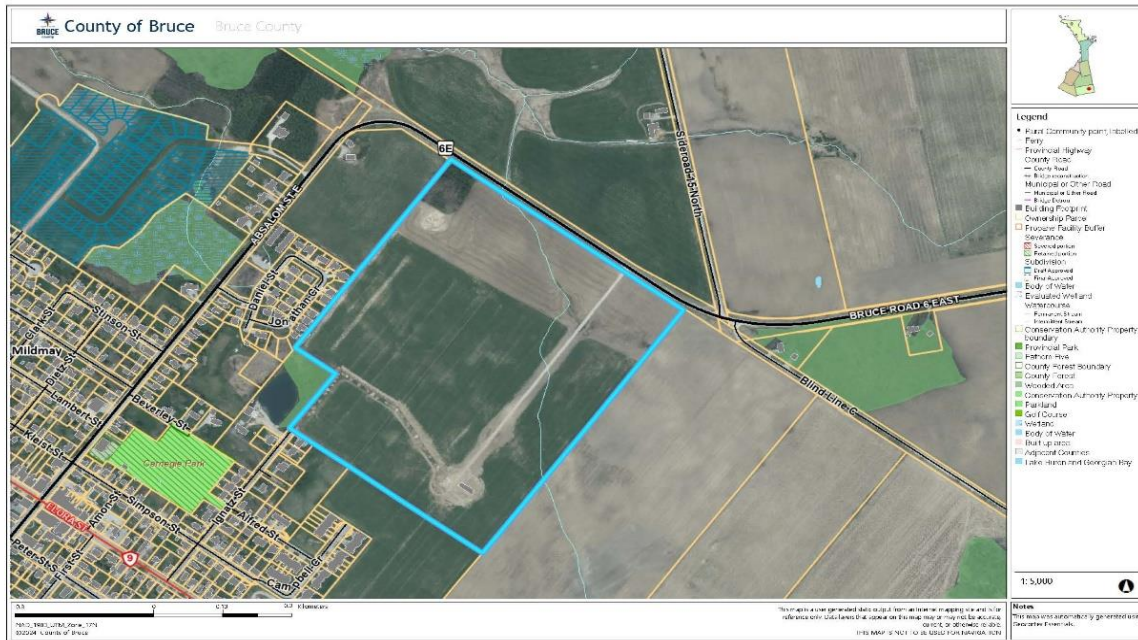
BRUCE County of Bruce Bruce County

6E
Sideroad 5 North
ABSALOM ST E
Jamie St
Jonathan St
Sunson St
Mildmay
Elizabeth St
Lambert St
Beverley St
Carnegie Park
Hilliard St
Simpson St
Alfred St
Peter St
First St
Campbell Dr
9
BRUCE ROAD 6 EAST
Blind Line C

Legend
Rural Community point, labelled
Ferry
Provincial Highway
County Road
— County Road
— Bridge/Causeway
Municipal or Other Road
— Municipal & Other Road
— Bridge/Causeway
Building Footprint
Ownership Parcel
Producer Facility Buffer
Severance
Severed portion
Retained portion
Subdivision
Draft Approved
Final Approved
Body of Water
Evaluated Wetland
Watercourse
— Permanent Stream
— Intermittent Stream
Conservation Authority Property boundary
Provincial Park
Pathoms Hive
County Forest Boundary
County Forest
Wooded Area
Conservation Authority Property
Parkland
Golf Course
Wetland
Body of Water
Built up area
Adjacent Counties
Lake Huron and Georgian Bay

1: 5,000

Notes
This map was automatically generated using Geocortex Essentials.

0.3 0 0.13 0.3 Kilometers
NAD_1983_UTM_Zone_17N
© 2024 County of Bruce

This map is a user generated static output from an internet mapping site and is for reference only. Data layers that appear on this map may or may not be accurate, current, or otherwise reliable.
THIS MAP IS NOT TO BE USED FOR NAVIGATION